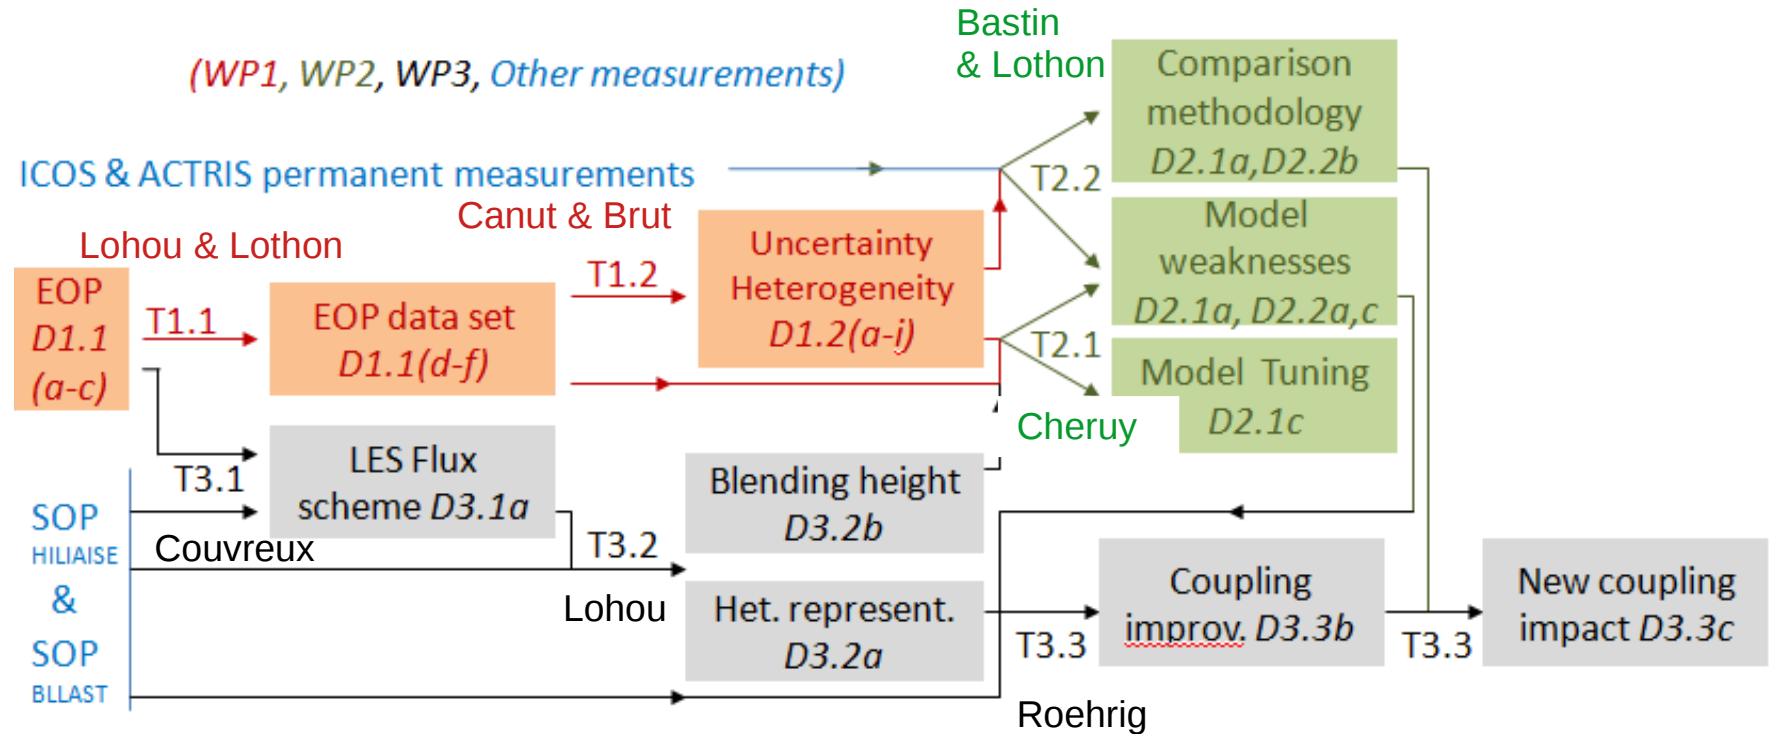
(WP1, WP2, WP3, Other measurements)

Bastin & Lothon

Comparison methodology D2.1a,D2.2b

ICOS & ACTRIS permanent measurements

T2.2

Canut & Brut

Model weaknesses D2.1a, D2.2a,c

Lohou & Lothon

EOP D1.1 (a-c)

T1.1

EOP data set D1.1(d-f)

T1.2

Uncertainty Heterogeneity D1.2(a-i)

T2.1

Model Tuning D2.1c

Cheruy

LES Flux scheme D3.1a

T3.1

Blending height D3.2b

SOP HILIAISE & SOP BLLAST

Couvreux

T3.2

Lohou

Het. represent. D3.2a

Coupling improv. D3.3b

T3.3

T3.3

New coupling impact D3.3c

Roehrig